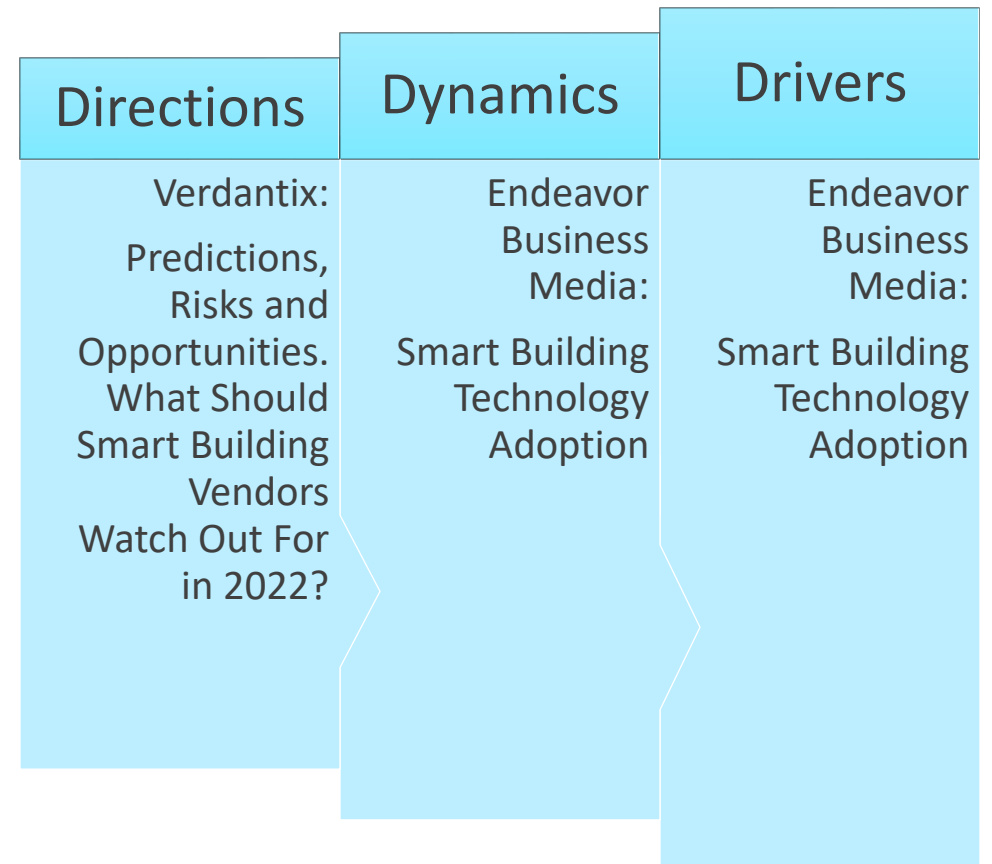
Directions

Verdantix:

Predictions, Risks and Opportunities. What Should Smart Building Vendors Watch Out For in 2022?

Dynamics

Endeavor Business Media:

Smart Building Technology Adoption

Drivers

Endeavor Business Media:

Smart Building Technology Adoption